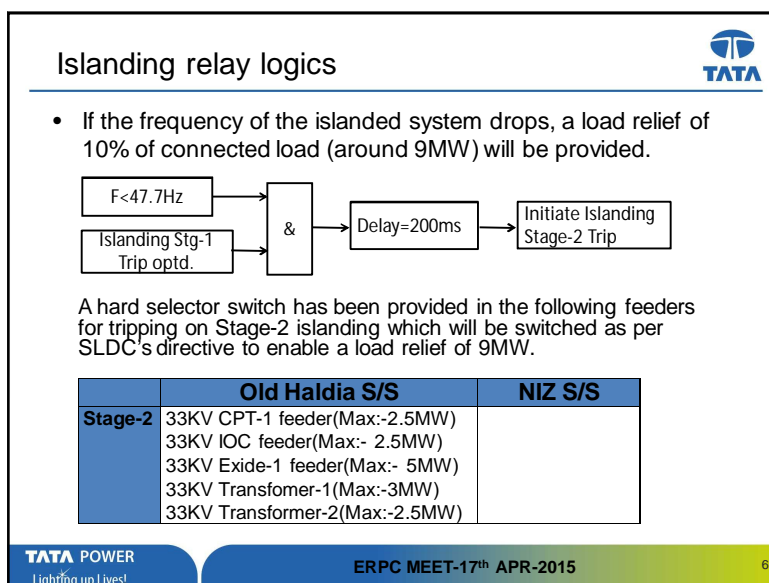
Islanding relay logics

TATA

• If the frequency of the islanded system drops, a load relief of 10% of connected load (around 9MW) will be provided.

F<47.7Hz

Islanding Stg-1 Trip optd.

&

Delay=200ms

Initiate Islanding Stage-2 Trip

A hard selector switch has been provided in the following feeders for tripping on Stage-2 islanding which will be switched as per SLDC's directive to enable a load relief of 9MW.

| | Old Haldia S/S | NIZ S/S |
|---|---|---|
| Stage-2 | 33KV CPT-1 feeder(Max:-2.5MW)<br>33KV IOC feeder(Max:- 2.5MW)<br>33KV Exide-1 feeder(Max:- 5MW)<br>33KV Transfomer-1(Max:-3MW)<br>33KV Transformer-2(Max:-2.5MW) | |

TATA POWER
Lighting up Lives!

ERPC MEET-17$^{th}$ APR-2015

6